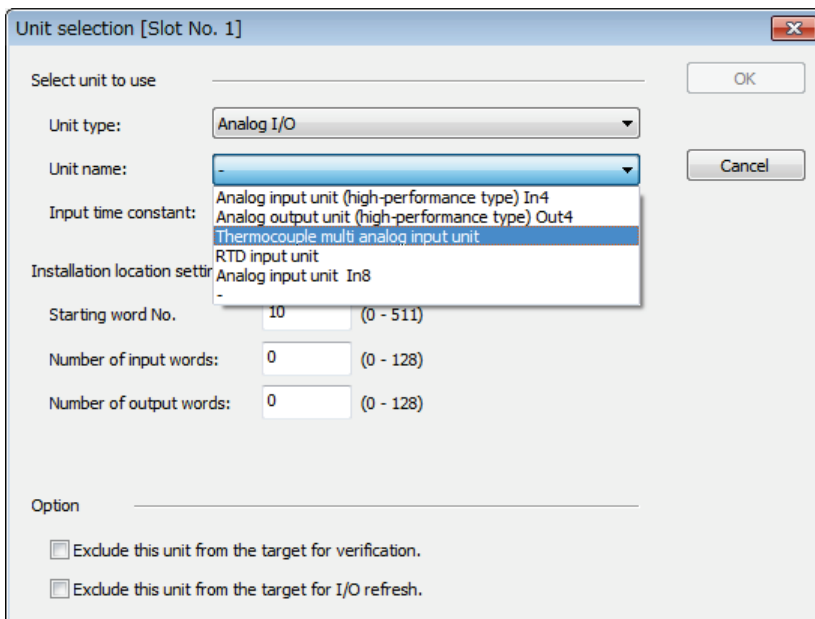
Unit selection [Slot No. 1]

Select unit to use

OK

Unit type: Analog I/O

Unit name: -

Cancel

Analog input unit (high-performance type) In4
Analog output unit (high-performance type) Out4
Thermocouple multi analog input unit
RTD input unit
Analog input unit In8
-

Input time constant:

Installation location settir

Starting word No. 10 (0 - 511)

Number of input words: 0 (0 - 128)

Number of output words: 0 (0 - 128)

Option

Exclude this unit from the target for verification.

Exclude this unit from the target for I/O refresh.